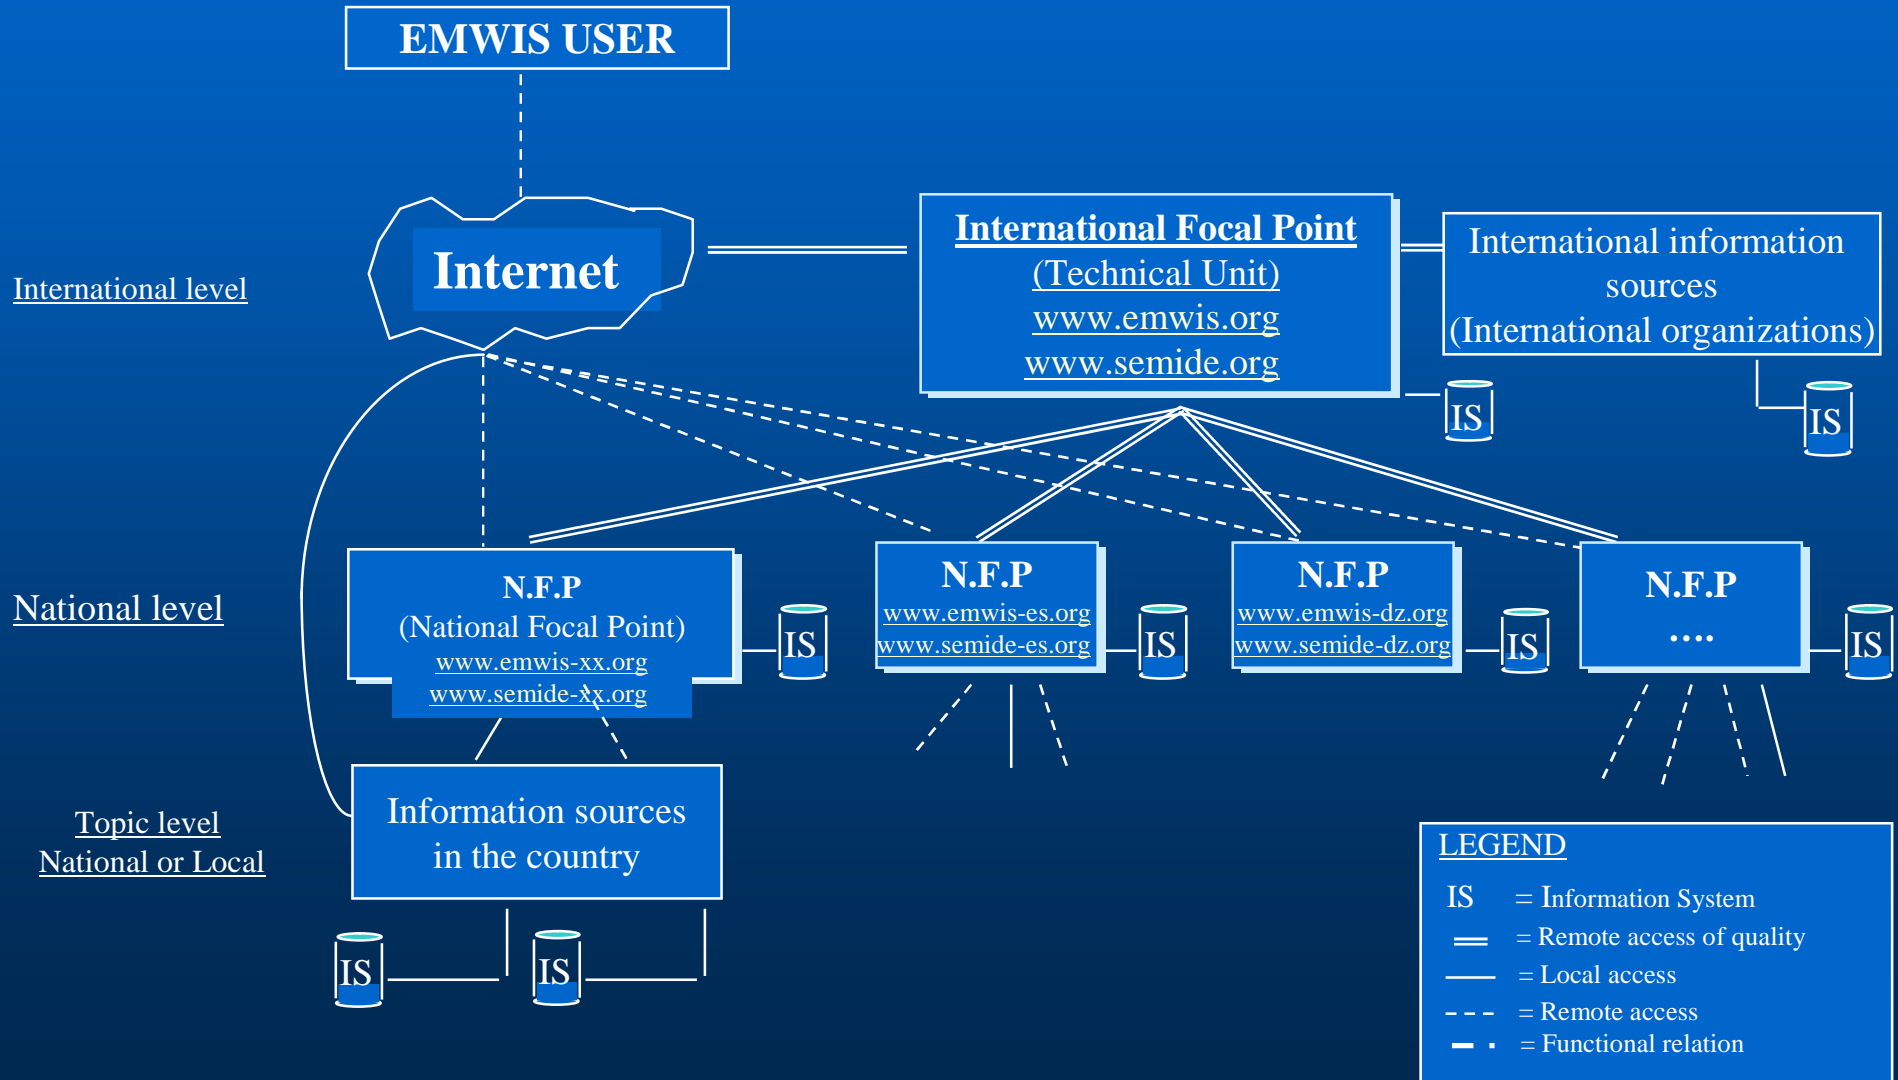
EMWIS USER

Internet

International level

International Focal Point
(Technical Unit)
www.emwis.org
www.semide.org

International information sources
(International organizations)

IS

IS

National level

N.F.P
(National Focal Point)
www.emwis-xx.org
www.semide-xx.org

IS

N.F.P
www.emwis-es.org
www.semide-es.org

IS

N.F.P
www.emwis-dz.org
www.semide-dz.org

IS

N.F.P
....

IS

Topic level
National or Local

Information sources in the country

IS

IS

LEGEND
IS = Information System
= Remote access of quality
= Local access
= Remote access
= Functional relation